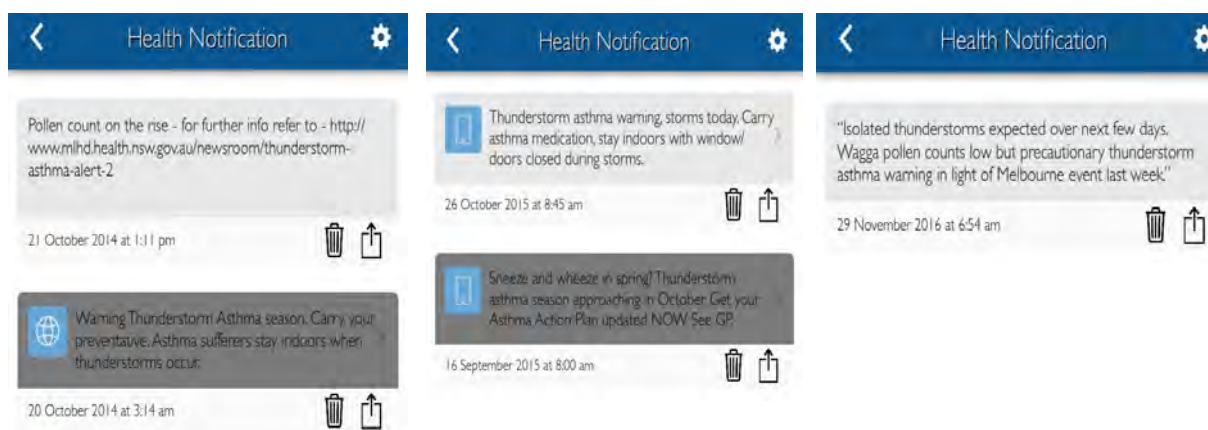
Health Notification

Pollen count on the rise - for further info refer to - http://www.mlhd.health.nsw.gov.au/newsroom/thunderstorm-asthma-alert-2

21 October 2014 at 1:11 pm

Warning Thunderstorm Asthma season. Carry your preventative. Asthma sufferers stay indoors when thunderstorms occur.

20 October 2014 at 3:14 am

Health Notification

Thunderstorm asthma warning, storms today. Carry asthma medication, stay indoors with window/doors closed during storms.

26 October 2015 at 8:45 am

Sneeze and wheeze in spring? Thunderstorm asthma season approaching in October Get your Asthma Action Plan updated NOW See GP.

16 September 2015 at 8:00 am

Health Notification

"Isolated thunderstorms expected over next few days. Wagga pollen counts low but precautionary thunderstorm asthma warning in light of Melbourne event last week"

29 November 2016 at 6:54 am